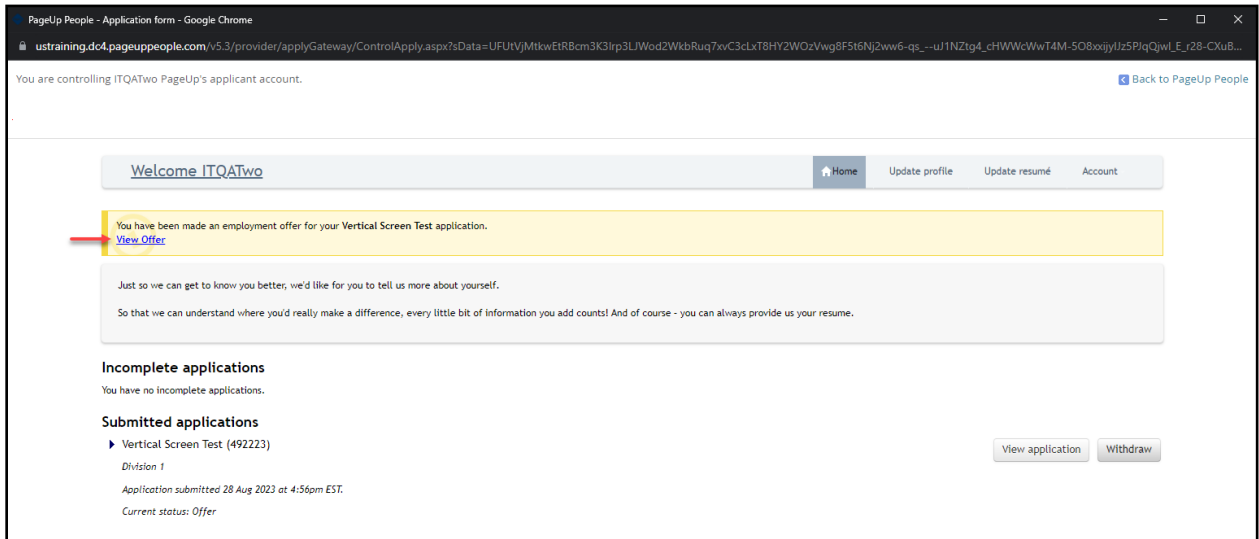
PageUp People - Application form - Google Chrome

ustraining.dc4.pageuppeople.com/v5.3/provider/applyGateway/ControlApply.aspx?sData=UFUtVjMtkwEtRBcm3K3lrp3LJWod2WkbRuq7xvC3cLxT8HY2WOzVwg8F5t6Nj2ww6-qs_--uJ1NZtg4_cHWWcWwT4M-5O8xxijylJz5PJqQjwl_E_r28-CXuB...

You are controlling ITQATwo PageUp's applicant account.

Back to PageUp People

Welcome ITQATwo

Home Update profile Update resumé Account

You have been made an employment offer for your **Vertical Screen Test** application.
View Offer

Just so we can get to know you better, we'd like for you to tell us more about yourself.

So that we can understand where you'd really make a difference, every little bit of information you add counts! And of course - you can always provide us your resume.

Incomplete applications

You have no incomplete applications.

Submitted applications

Vertical Screen Test (492223)

Division 1

Application submitted 28 Aug 2023 at 4:56pm EST.

Current status: Offer

View application Withdraw